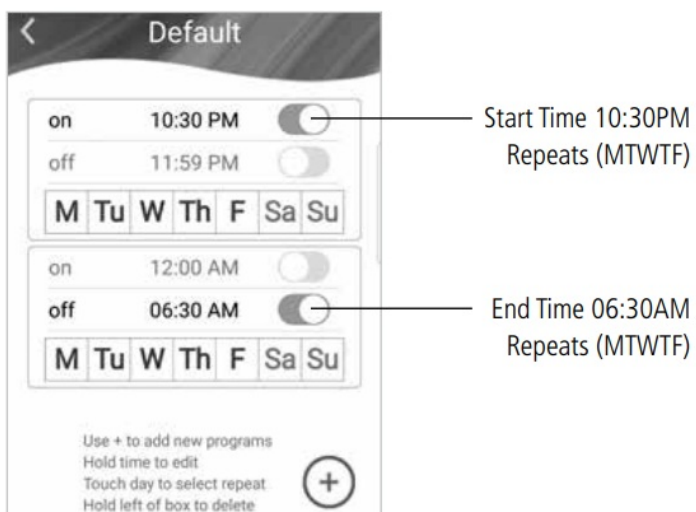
<
Default

on 10:30 PM
off 11:59 PM

| M | Tu | W | Th | F | Sa | Su |
|---|---|---|---|---|---|---|

on 12:00 AM
off 06:30 AM

| M | Tu | W | Th | F | Sa | Su |
|---|---|---|---|---|---|---|

Use + to add new programs
Hold time to edit
Touch day to select repeat
Hold left of box to delete

+

Start Time 10:30PM
Repeats (MTWTF)

End Time 06:30AM
Repeats (MTWTF)